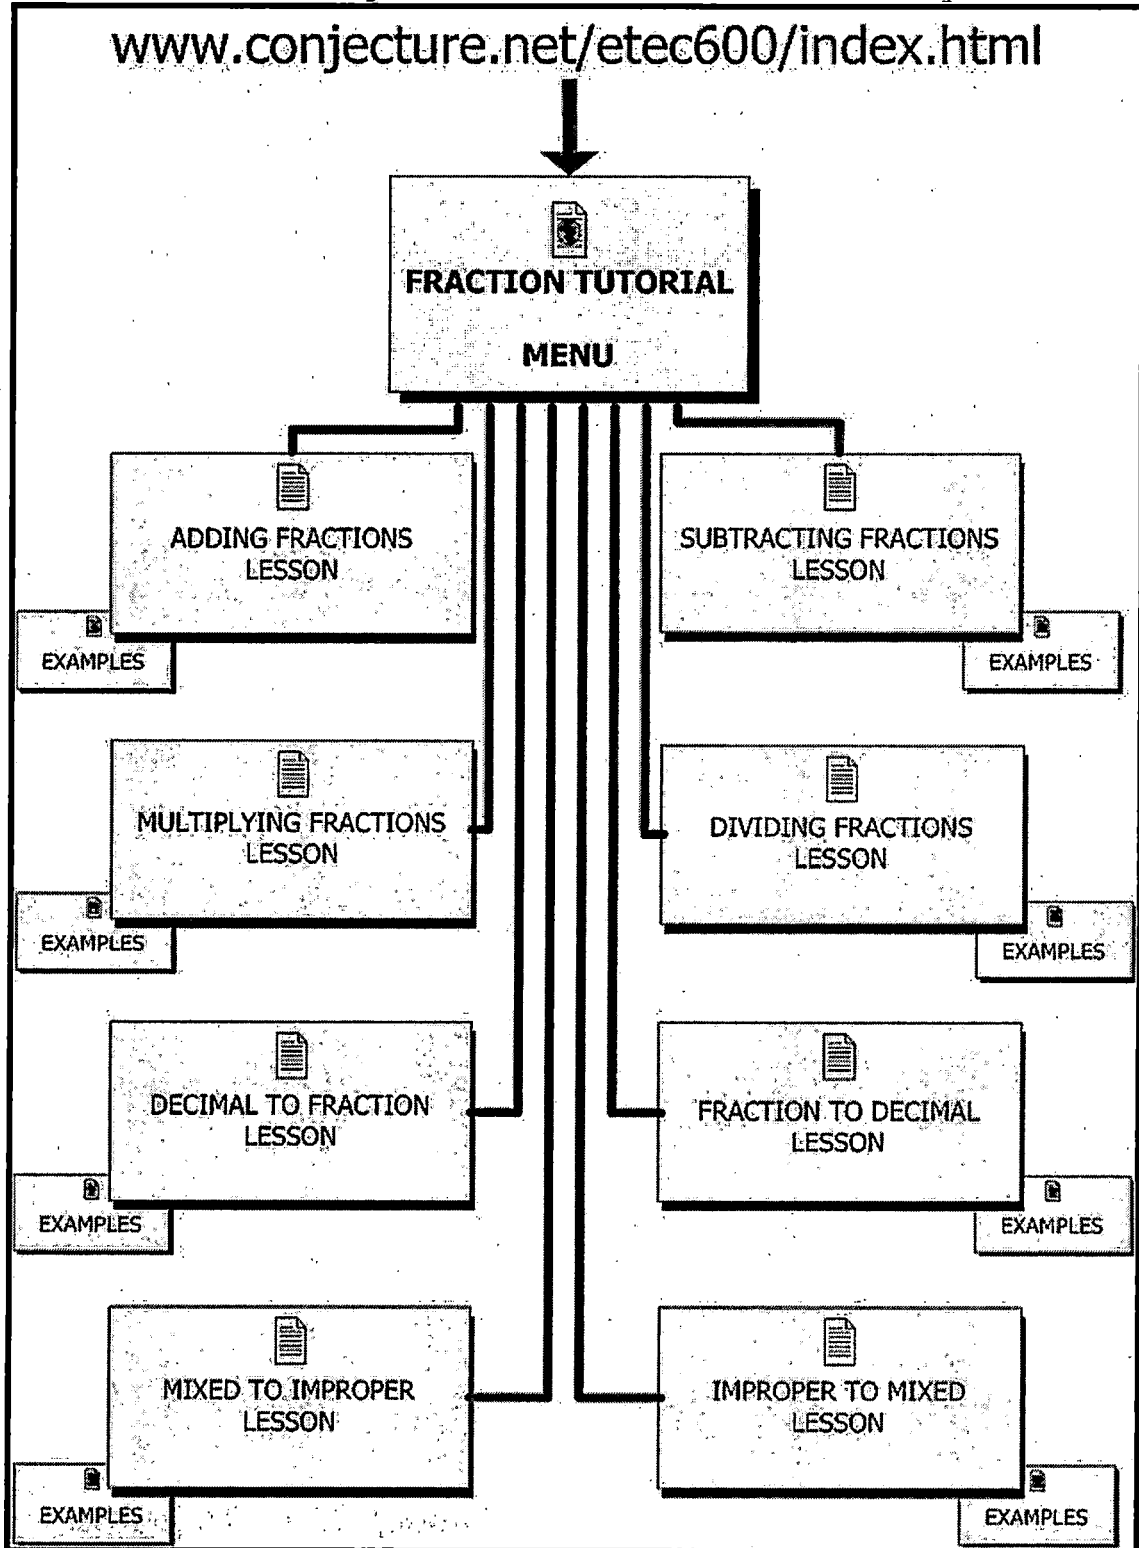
www.conjecture.net/etec600/index.html

FRACTION TUTORIAL

MENU

ADDING FRACTIONS LESSON

EXAMPLES

SUBTRACTING FRACTIONS LESSON

EXAMPLES

MULTIPLYING FRACTIONS LESSON

EXAMPLES

DIVIDING FRACTIONS LESSON

EXAMPLES

DECIMAL TO FRACTION LESSON

EXAMPLES

FRACTION TO DECIMAL LESSON

EXAMPLES

MIXED TO IMPROPER LESSON

EXAMPLES

IMPROPER TO MIXED LESSON

EXAMPLES